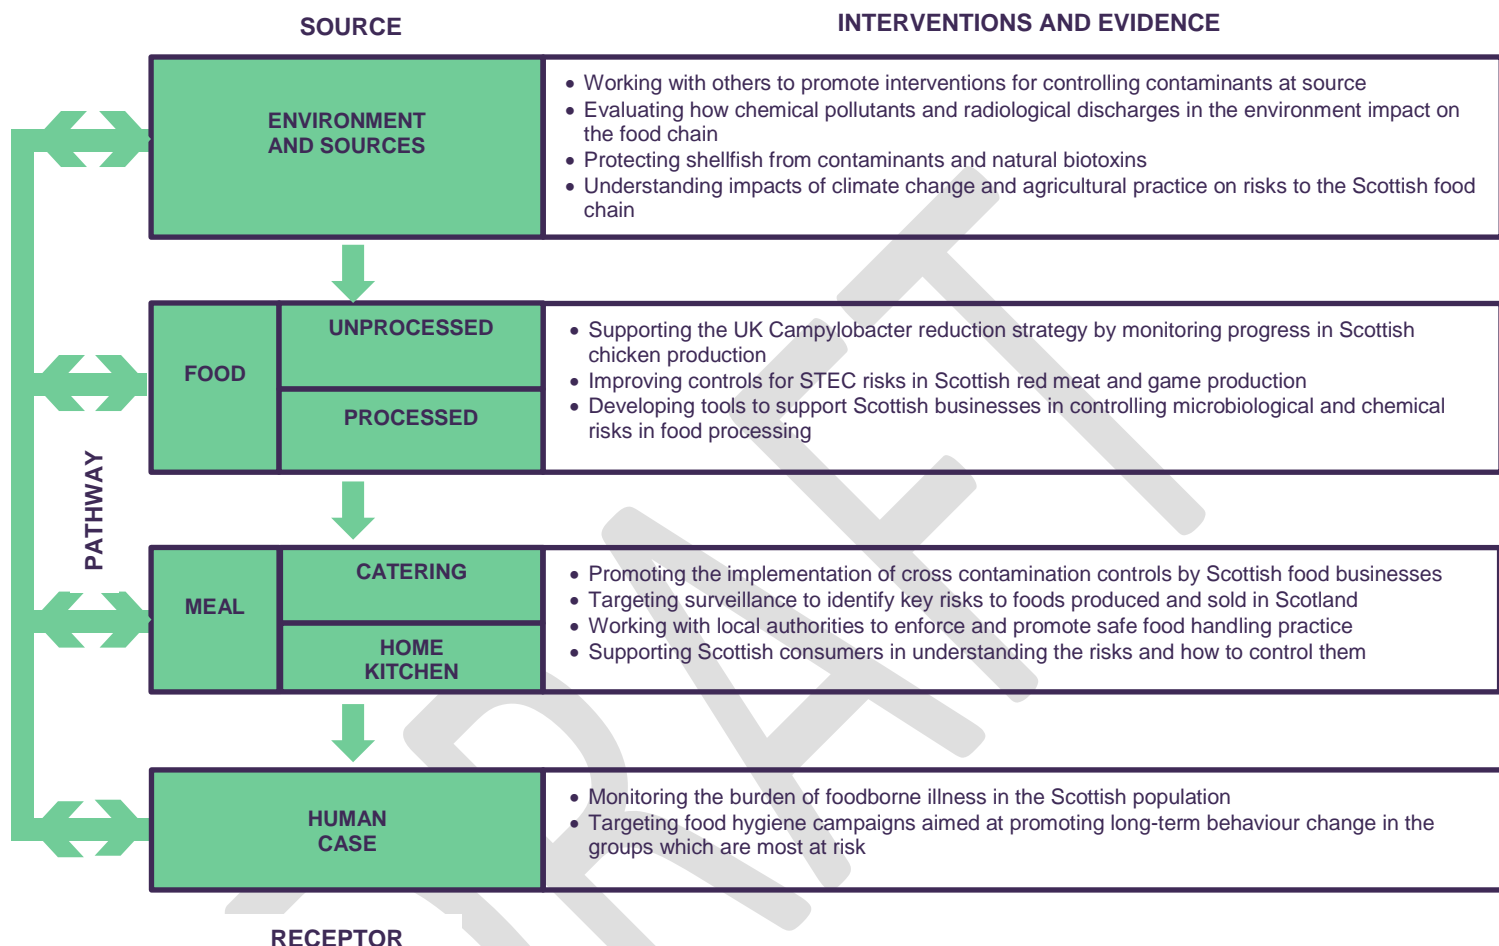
SOURCE

INTERVENTIONS AND EVIDENCE

ENVIRONMENT AND SOURCES

• Working with others to promote interventions for controlling contaminants at source
• Evaluating how chemical pollutants and radiological discharges in the environment impact on the food chain
• Protecting shellfish from contaminants and natural biotoxins
• Understanding impacts of climate change and agricultural practice on risks to the Scottish food chain

FOOD

UNPROCESSED

PROCESSED

• Supporting the UK Campylobacter reduction strategy by monitoring progress in Scottish chicken production
• Improving controls for STEC risks in Scottish red meat and game production
• Developing tools to support Scottish businesses in controlling microbiological and chemical risks in food processing

PATHWAY

MEAL

CATERING

HOME KITCHEN

• Promoting the implementation of cross contamination controls by Scottish food businesses
• Targeting surveillance to identify key risks to foods produced and sold in Scotland
• Working with local authorities to enforce and promote safe food handling practice
• Supporting Scottish consumers in understanding the risks and how to control them

HUMAN CASE

• Monitoring the burden of foodborne illness in the Scottish population
• Targeting food hygiene campaigns aimed at promoting long-term behaviour change in the groups which are most at risk

RECEPTOR

DRAFT